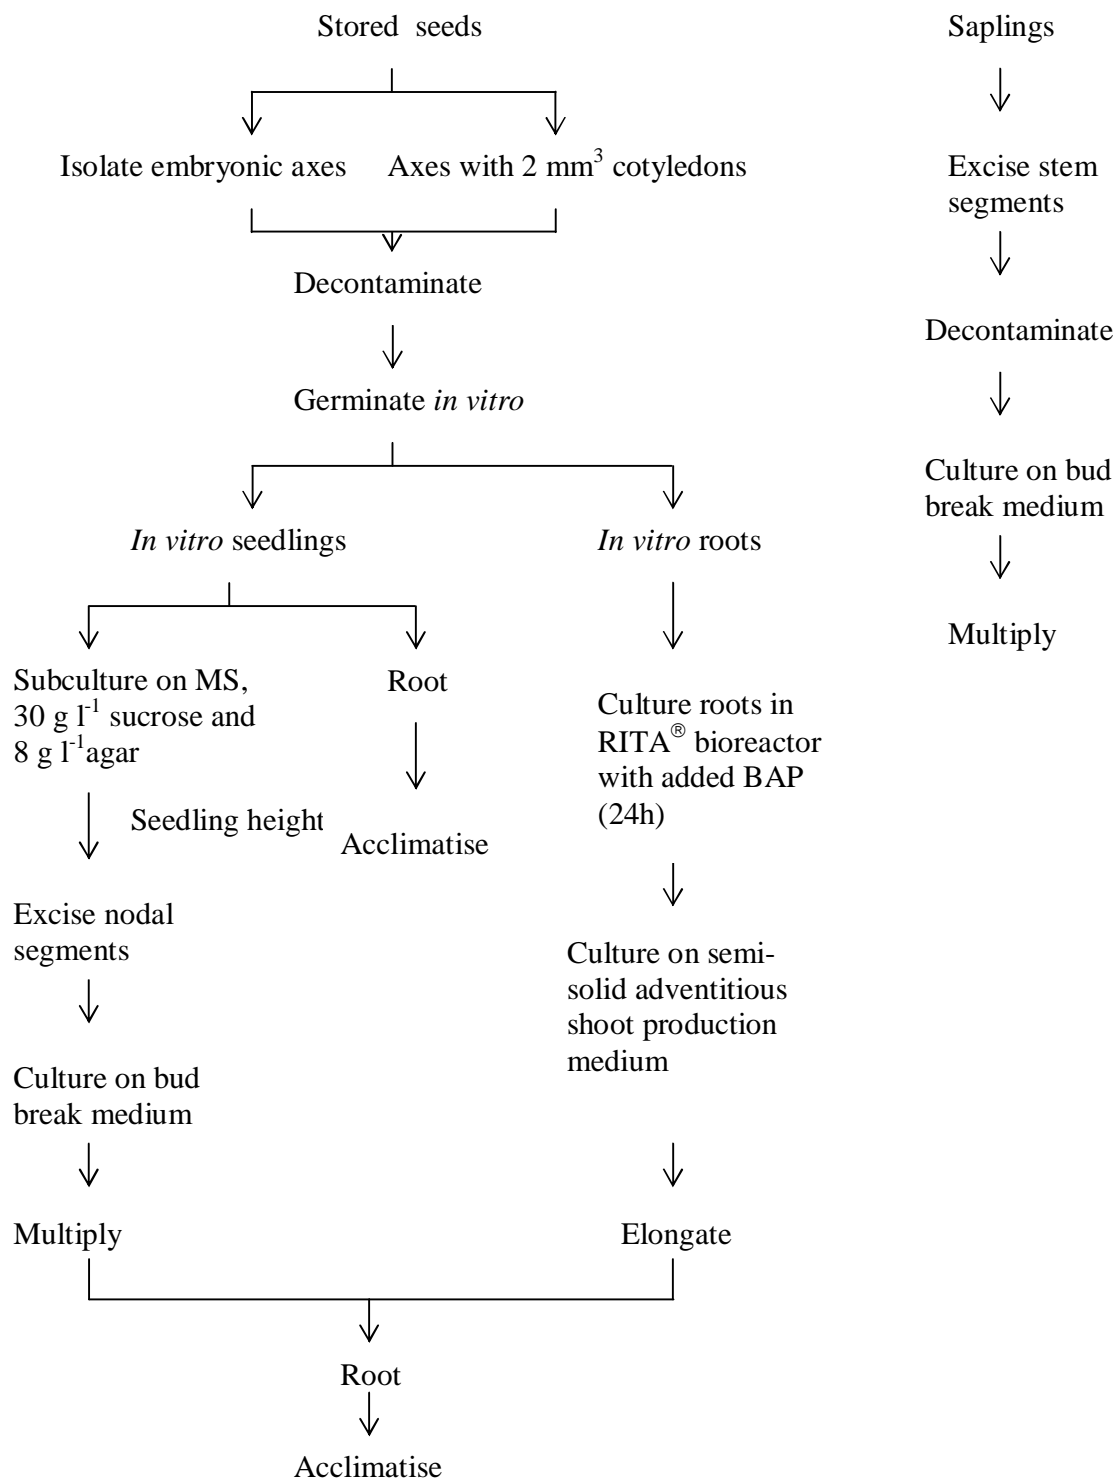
Stored seeds

Isolate embryonic axes

Axes with 2 mm$^3$ cotyledons

Decontaminate

Germinate *in vitro*

*In vitro* seedlings

*In vitro* roots

Subculture on MS, 30 g l$^{-1}$ sucrose and 8 g l$^{-1}$agar

Seedling height

Excise nodal segments

Culture on bud break medium

Multiply

Root

Acclimatise

Culture roots in RITA$^{®}$ bioreactor with added BAP (24h)

Culture on semi-solid adventitious shoot production medium

Elongate

Root

Acclimatise

Saplings

Excise stem segments

Decontaminate

Culture on bud break medium

Multiply